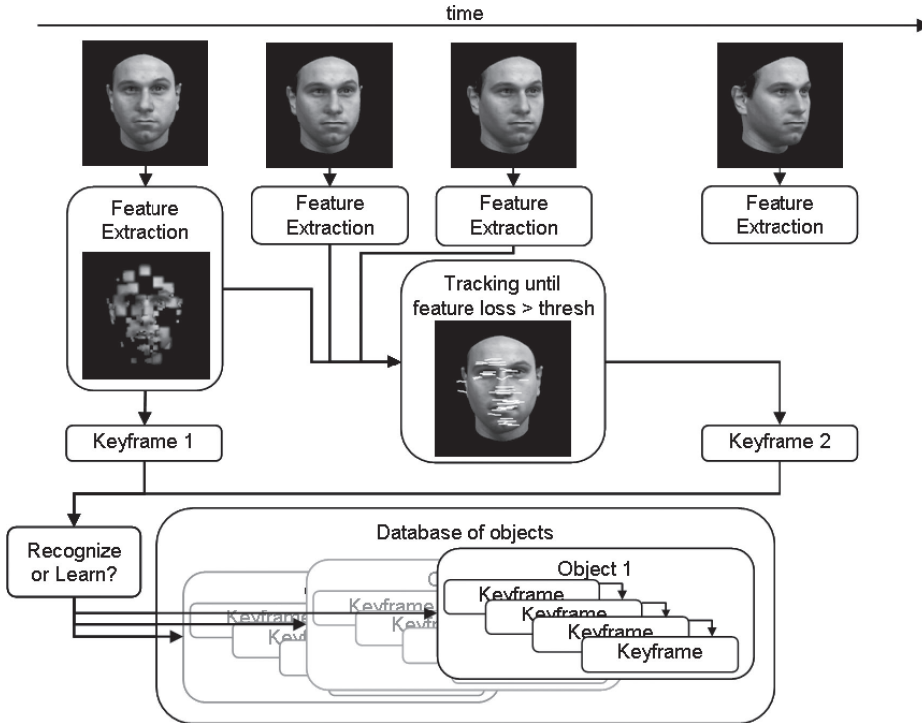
time

Feature Extraction

Feature Extraction

Feature Extraction

Feature Extraction

Tracking until feature loss > thresh

Keyframe 1

Keyframe 2

Recognize or Learn?

Database of objects

Object 1

Keyframe

Keyframe

Keyframe

Keyframe

Keyframe

Keyframe

Keyf

Keyf

O